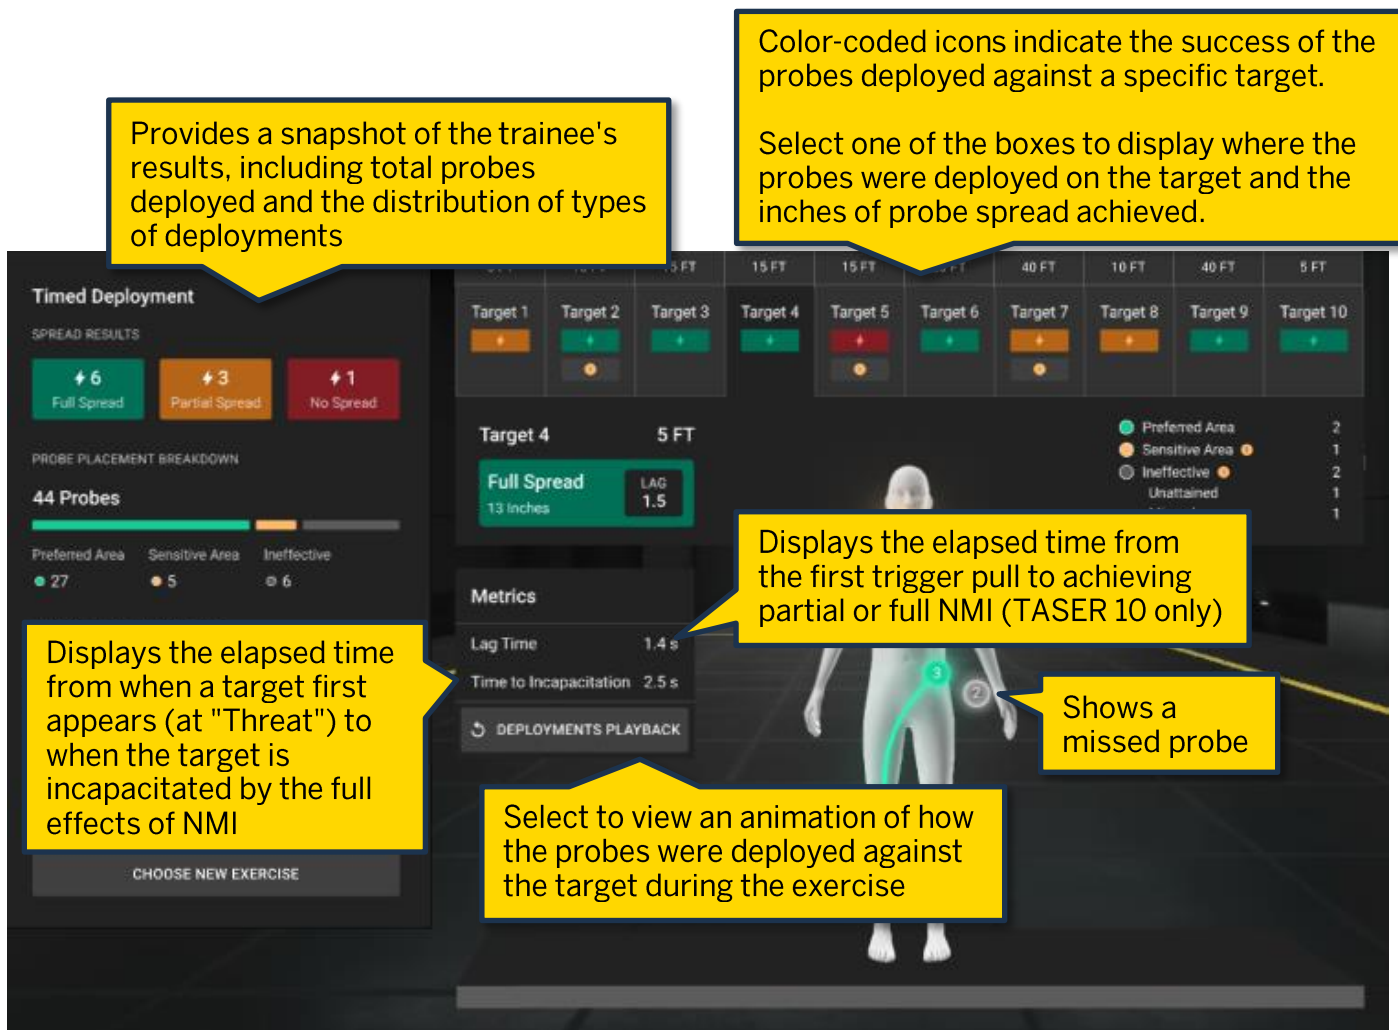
Provides a snapshot of the trainee's results, including total probes deployed and the distribution of types of deployments

Color-coded icons indicate the success of the probes deployed against a specific target.

Select one of the boxes to display where the probes were deployed on the target and the inches of probe spread achieved.

Timed Deployment

SPREAD RESULTS

6 Full Spread

3 Partial Spread

1 No Spread

PROBE PLACEMENT BREAKDOWN

44 Probes

Preferred Area 27

Sensitive Area 5

Ineffective 6

| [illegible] | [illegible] | 5 FT | 15 FT | 15 FT | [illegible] FT | 40 FT | 10 FT | 40 FT | 5 FT |
|---|---|---|---|---|---|---|---|---|---|
| Target 1 | Target 2 | Target 3 | Target 4 | Target 5 | Target 6 | Target 7 | Target 8 | Target 9 | Target 10 |

Target 4 5 FT

Full Spread 13 Inches LAG 1.5

Preferred Area 2
Sensitive Area 1
Ineffective 2
Unattained 1
1

Displays the elapsed time from the first trigger pull to achieving partial or full NMI (TASER 10 only)

Metrics

Lag Time 1.4 s

Time to Incapacitation 2.5 s

DEPLOYMENTS PLAYBACK

Displays the elapsed time from when a target first appears (at "Threat") to when the target is incapacitated by the full effects of NMI

Shows a missed probe

Select to view an animation of how the probes were deployed against the target during the exercise

CHOOSE NEW EXERCISE